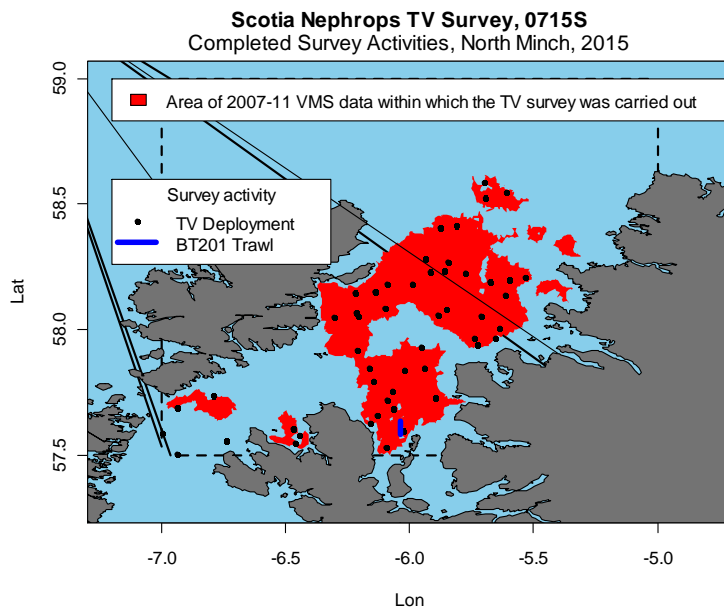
Scotia Nephrops TV Survey, 0715S
Completed Survey Activities, North Minch, 2015

Area of 2007-11 VMS data within which the TV survey was carried out

Survey activity
TV Deployment
BT201 Trawl

Lat
59.0
58.5
58.0
57.5

-7.0
-6.5
-6.0
-5.5
-5.0

Lon